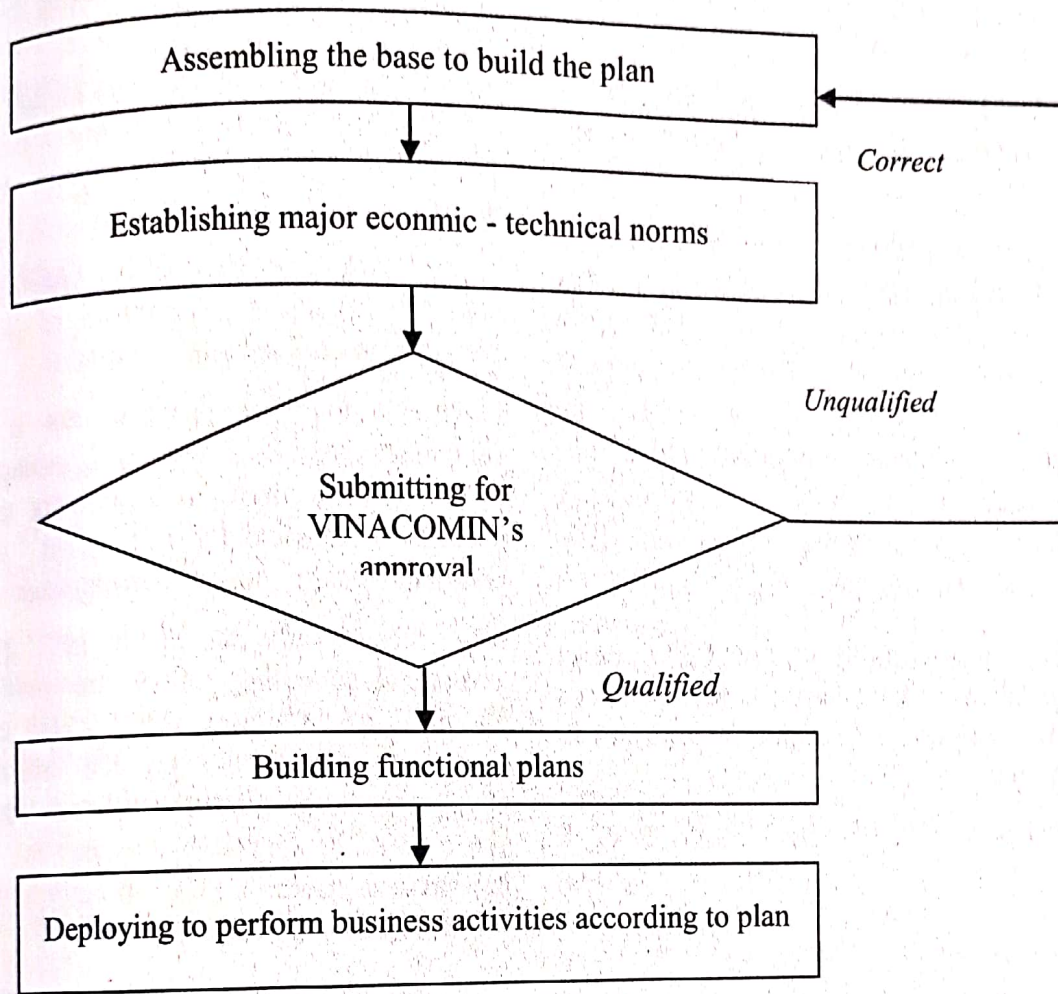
Assembling the base to build the plan

Correct

Establishing major econmic - technical norms

Unqualified

Submitting for VINACOMIN's approval

Qualified

Building functional plans

Deploying to perform business activities according to plan